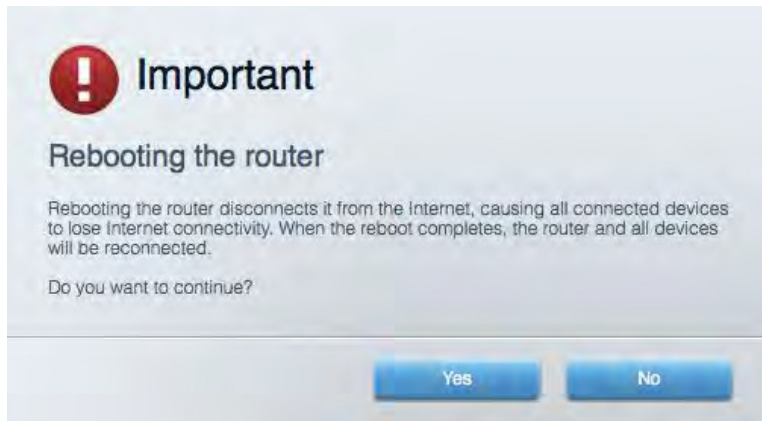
Important

Rebooting the router

Rebooting the router disconnects it from the Internet, causing all connected devices to lose Internet connectivity. When the reboot completes, the router and all devices will be reconnected.

Do you want to continue?

Yes

No